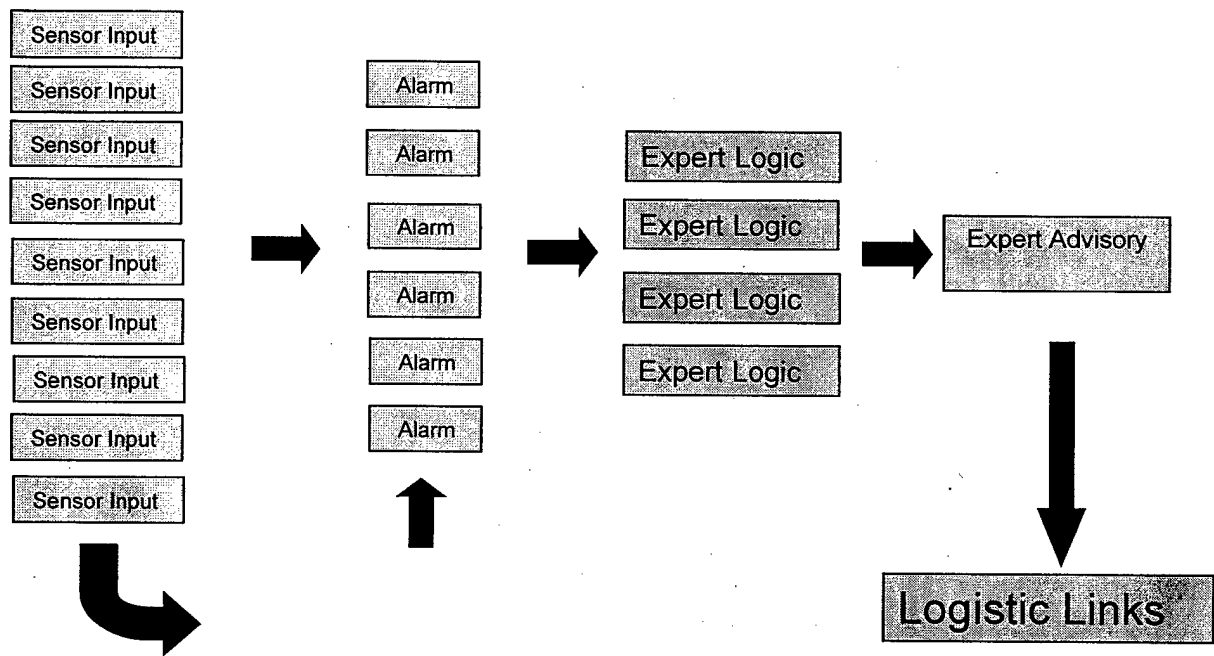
Sensor Input
Sensor Input
Sensor Input
Sensor Input
Sensor Input
Sensor Input
Sensor Input
Sensor Input
Sensor Input

Alarm
Alarm
Alarm
Alarm
Alarm
Alarm

Expert Logic
Expert Logic
Expert Logic
Expert Logic

Expert Advisory

Logistic Links